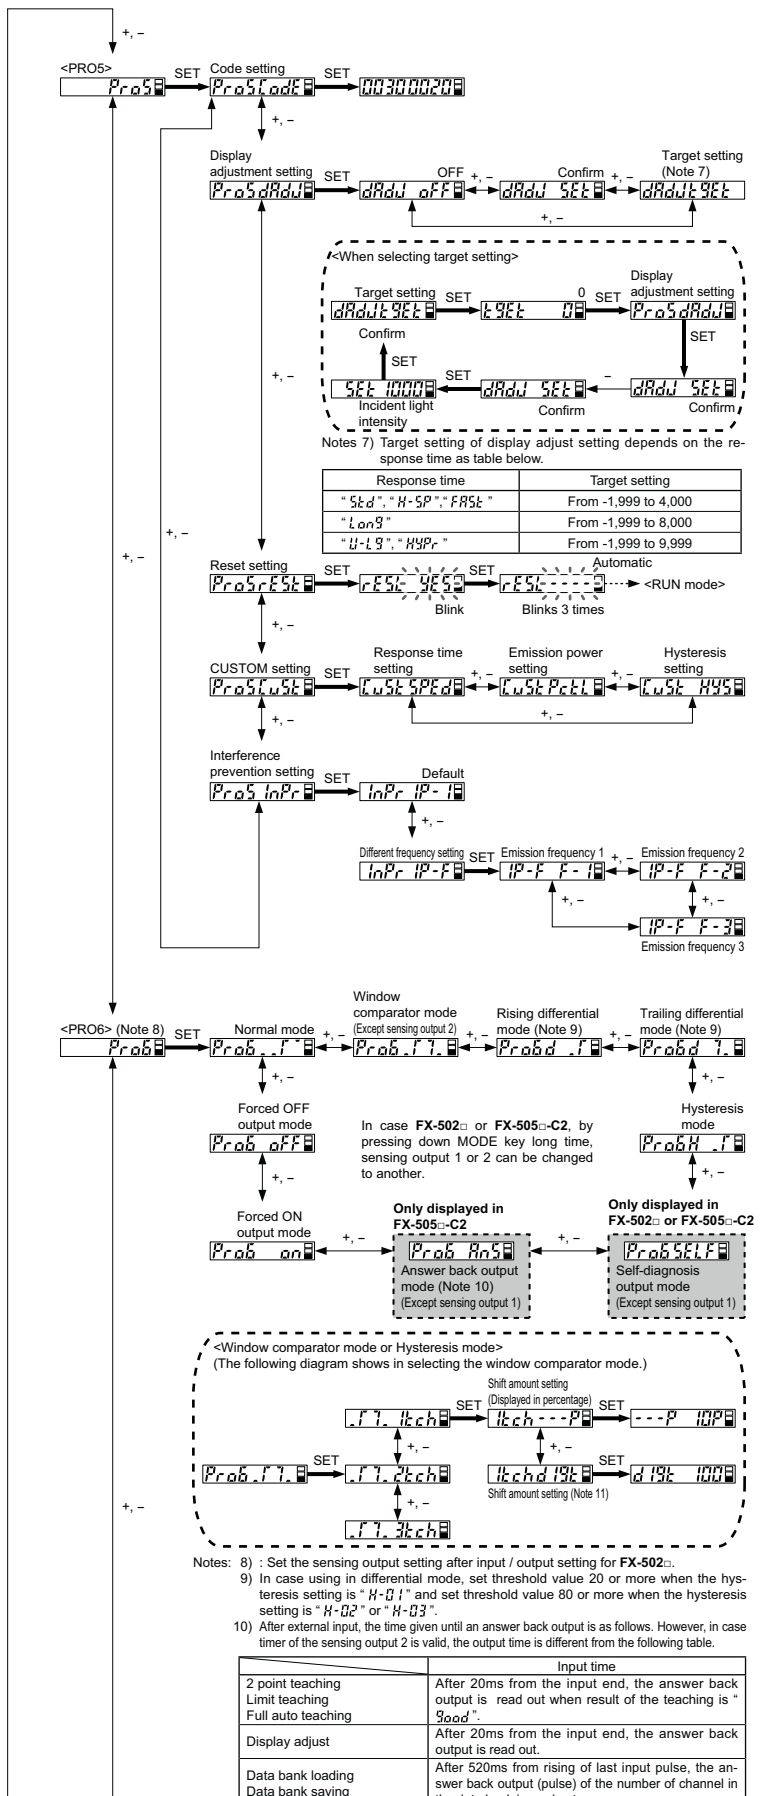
+, –

<PRO5>
SET
Pro5
Code setting
SET
ProSCodE
00300020

+, –

Display adjustment setting
SET
ProSdAdJ
OFF
dAdJ oFF
+, –
Confirm
dAdJ SEt
+, –
Target setting (Note 7)
dAdJtSEt
+, –

<When selecting target setting>
Target setting
dAdJtSEt
SET
tSEt 0
0
SET
Display adjustment setting
ProSdAdJ
SET
Confirm
SET
SEt 1000
Incident light intensity
SET
dAdJ SEt
Confirm
–
dAdJ SEt
Confirm

+, –

Notes 7) Target setting of display adjust setting depends on the response time as table below.

| Response time | Target setting |
|---|---|
| "Std", "H-SP", "FASt" | From -1,999 to 4,000 |
| "LonG" | From -1,999 to 8,000 |
| "U-LG", "HYPr" | From -1,999 to 9,999 |

+, –

+, –

Reset setting
SET
ProSrESt
rESt YES
SET
rESt ----
Automatic
<RUN mode>
Blink
Blinks 3 times

+, –

CUSTOM setting
SET
ProSCUSt
Response time setting
CUSt SPEd
+, –
Emission power setting
CUSt PCtL
+, –
Hysteresis setting
CUSt HYS
+, –

+, –

Interference prevention setting
SET
ProS InPr
Default
InPr IP-1
+, –
Different frequency setting
InPr IP-F
SET
Emission frequency 1
IP-F F-1
+, –
Emission frequency 2
IP-F F-2
+, –
+, –
IP-F F-3
Emission frequency 3

<PRO6> (Note 8)
SET
Pro6
Normal mode
Pro6 _Γ
+, –
Window comparator mode (Except sensing output 2)
Pro6 Γ7
+, –
Rising differential mode (Note 9)
Pro6d Γ
+, –
Trailing differential mode (Note 9)
Pro6d 7

+, –
Forced OFF output mode
Pro6 oFF
+, –

In case FX-502□ or FX-505□-C2, by pressing down MODE key long time, sensing output 1 or 2 can be changed to another.

+, –
Hysteresis mode
Pro6H _Γ
+, –

Forced ON output mode
Pro6 on
+, –
Only displayed in FX-505□-C2
Pro6 AnS
Answer back output mode (Note 10)
(Except sensing output 1)
+, –
Only displayed in FX-502□ or FX-505□-C2
Pro6SELF
Self-diagnosis output mode
(Except sensing output 1)

<Window comparator mode or Hysteresis mode>
(The following diagram shows in selecting the window comparator mode.)
Γ7 1tch
SET
Shift amount setting (Displayed in percentage)
1tch ---P
SET
---P 10P
+, –
+, –
SET
Pro6 Γ7
Γ7 2tch
1tchd1St
SET
d1St 100
Shift amount setting (Note 11)
+, –
Γ7 3tch

+, –

Notes: 8) : Set the sensing output setting after input / output setting for FX-502□.
9) In case using in differential mode, set threshold value 20 or more when the hysteresis setting is "H-01" and set threshold value 80 or more when the hysteresis setting is "H-02" or "H-03".
10) After external input, the time given until an answer back output is as follows. However, in case timer of the sensing output 2 is valid, the output time is different from the following table.

| | Input time |
|---|---|
| 2 point teaching<br>Limit teaching<br>Full auto teaching | After 20ms from the input end, the answer back output is read out when result of the teaching is "Good". |
| Display adjust | After 20ms from the input end, the answer back output is read out. |
| Data bank loading<br>Data bank saving | After 520ms from rising of last input pulse, the answer back output (pulse) of the number of channel in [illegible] |